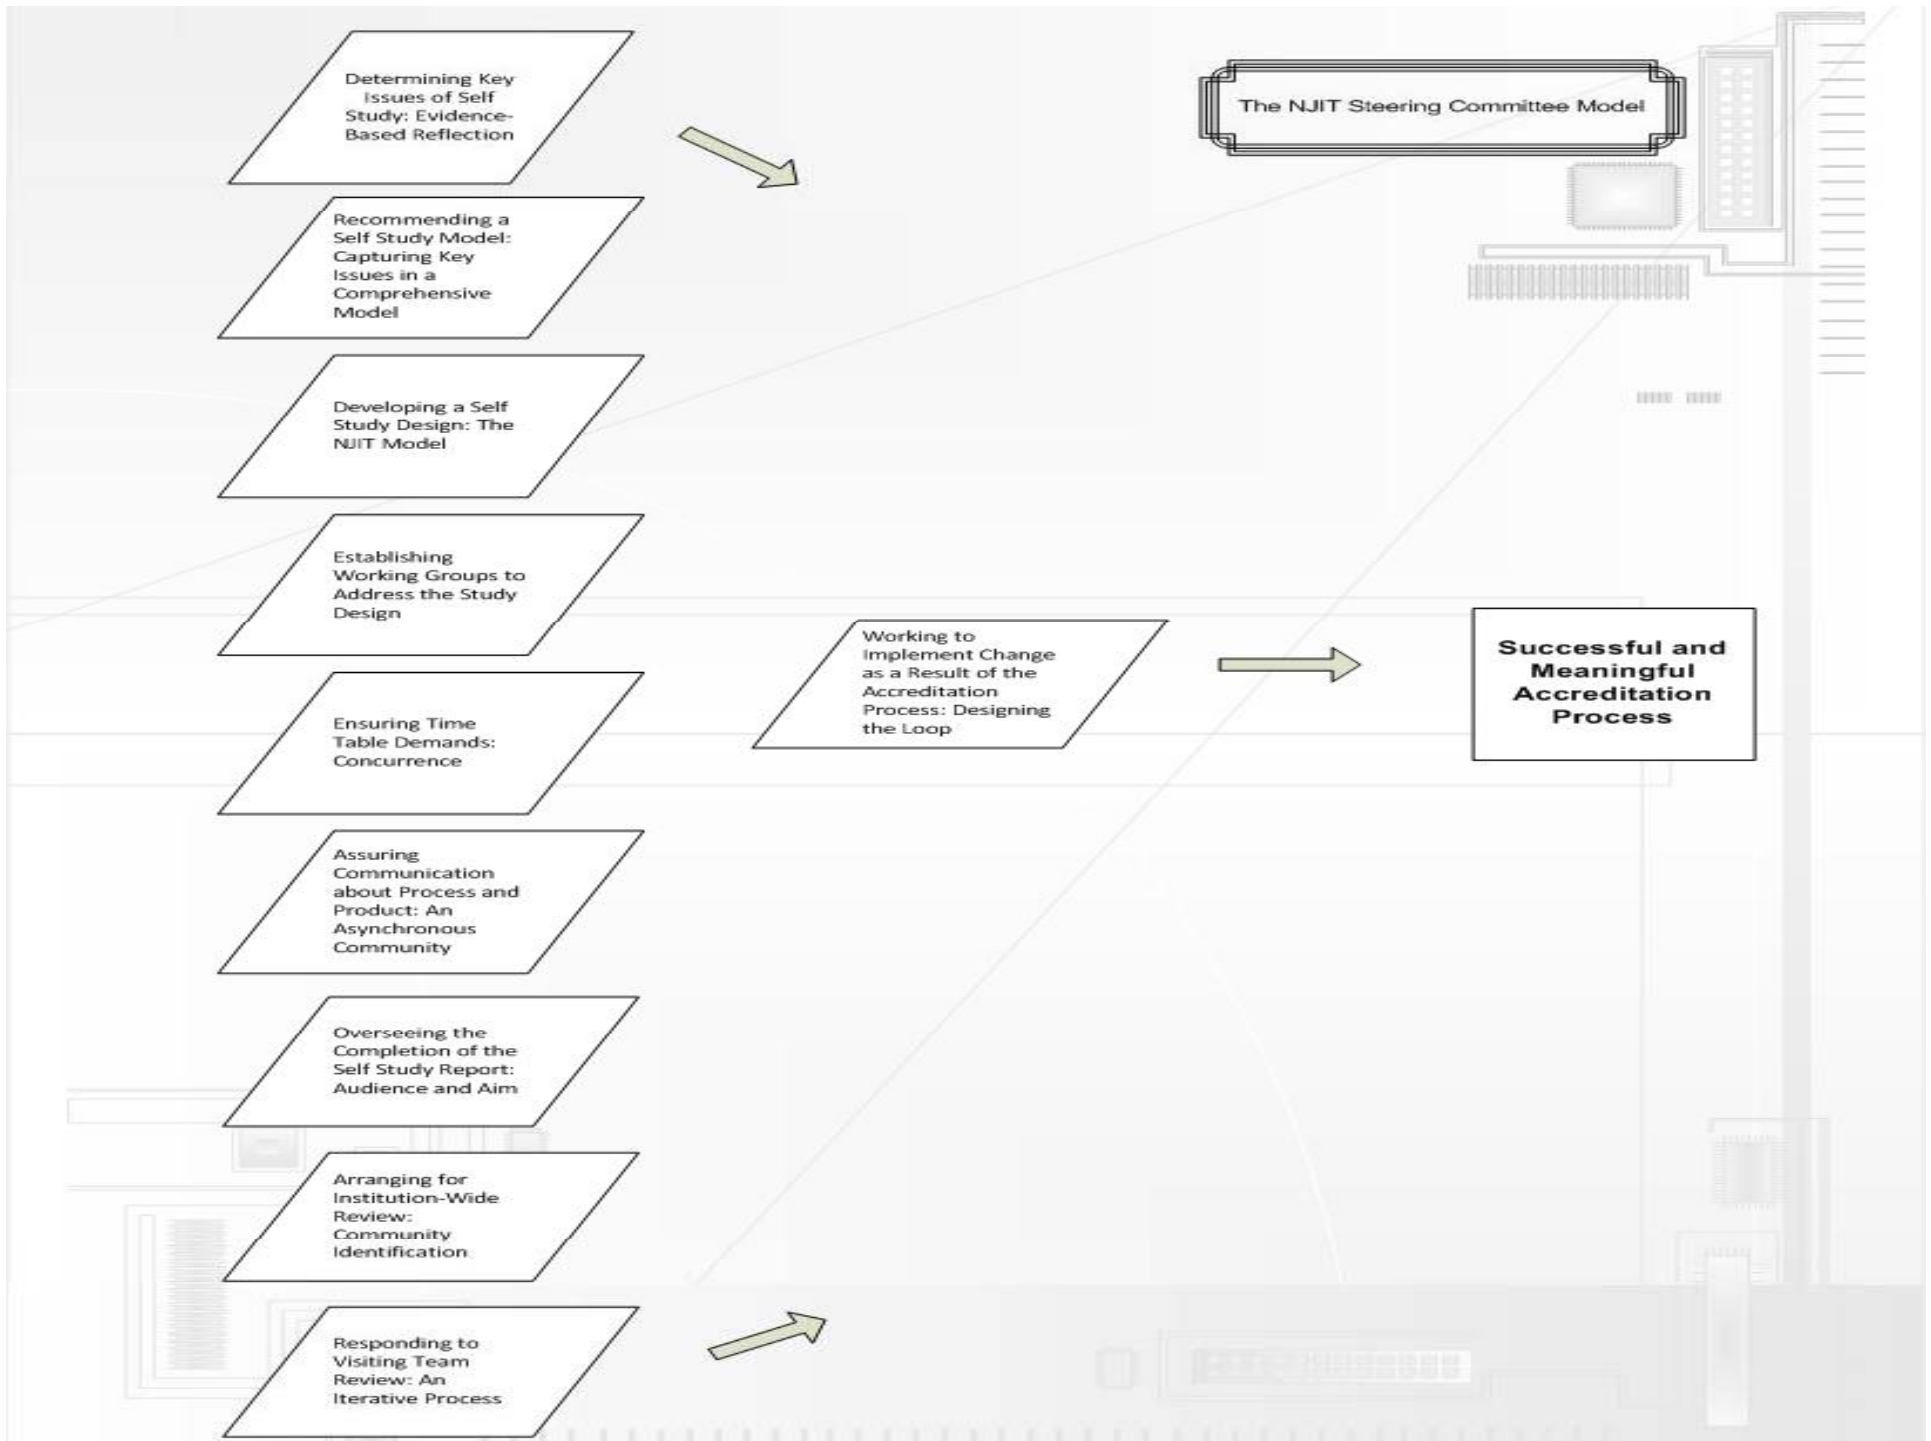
Determining Key Issues of Self Study: Evidence-Based Reflection

The NJIT Steering Committee Model

Recommending a Self Study Model: Capturing Key Issues in a Comprehensive Model

Developing a Self Study Design: The NJIT Model

Establishing Working Groups to Address the Study Design

Working to Implement Change as a Result of the Accreditation Process: Designing the Loop

Successful and Meaningful Accreditation Process

Ensuring Time Table Demands: Concurrence

Assuring Communication about Process and Product: An Asynchronous Community

Overseeing the Completion of the Self Study Report: Audience and Aim

Arranging for Institution-Wide Review: Community Identification

Responding to Visiting Team Review: An Iterative Process